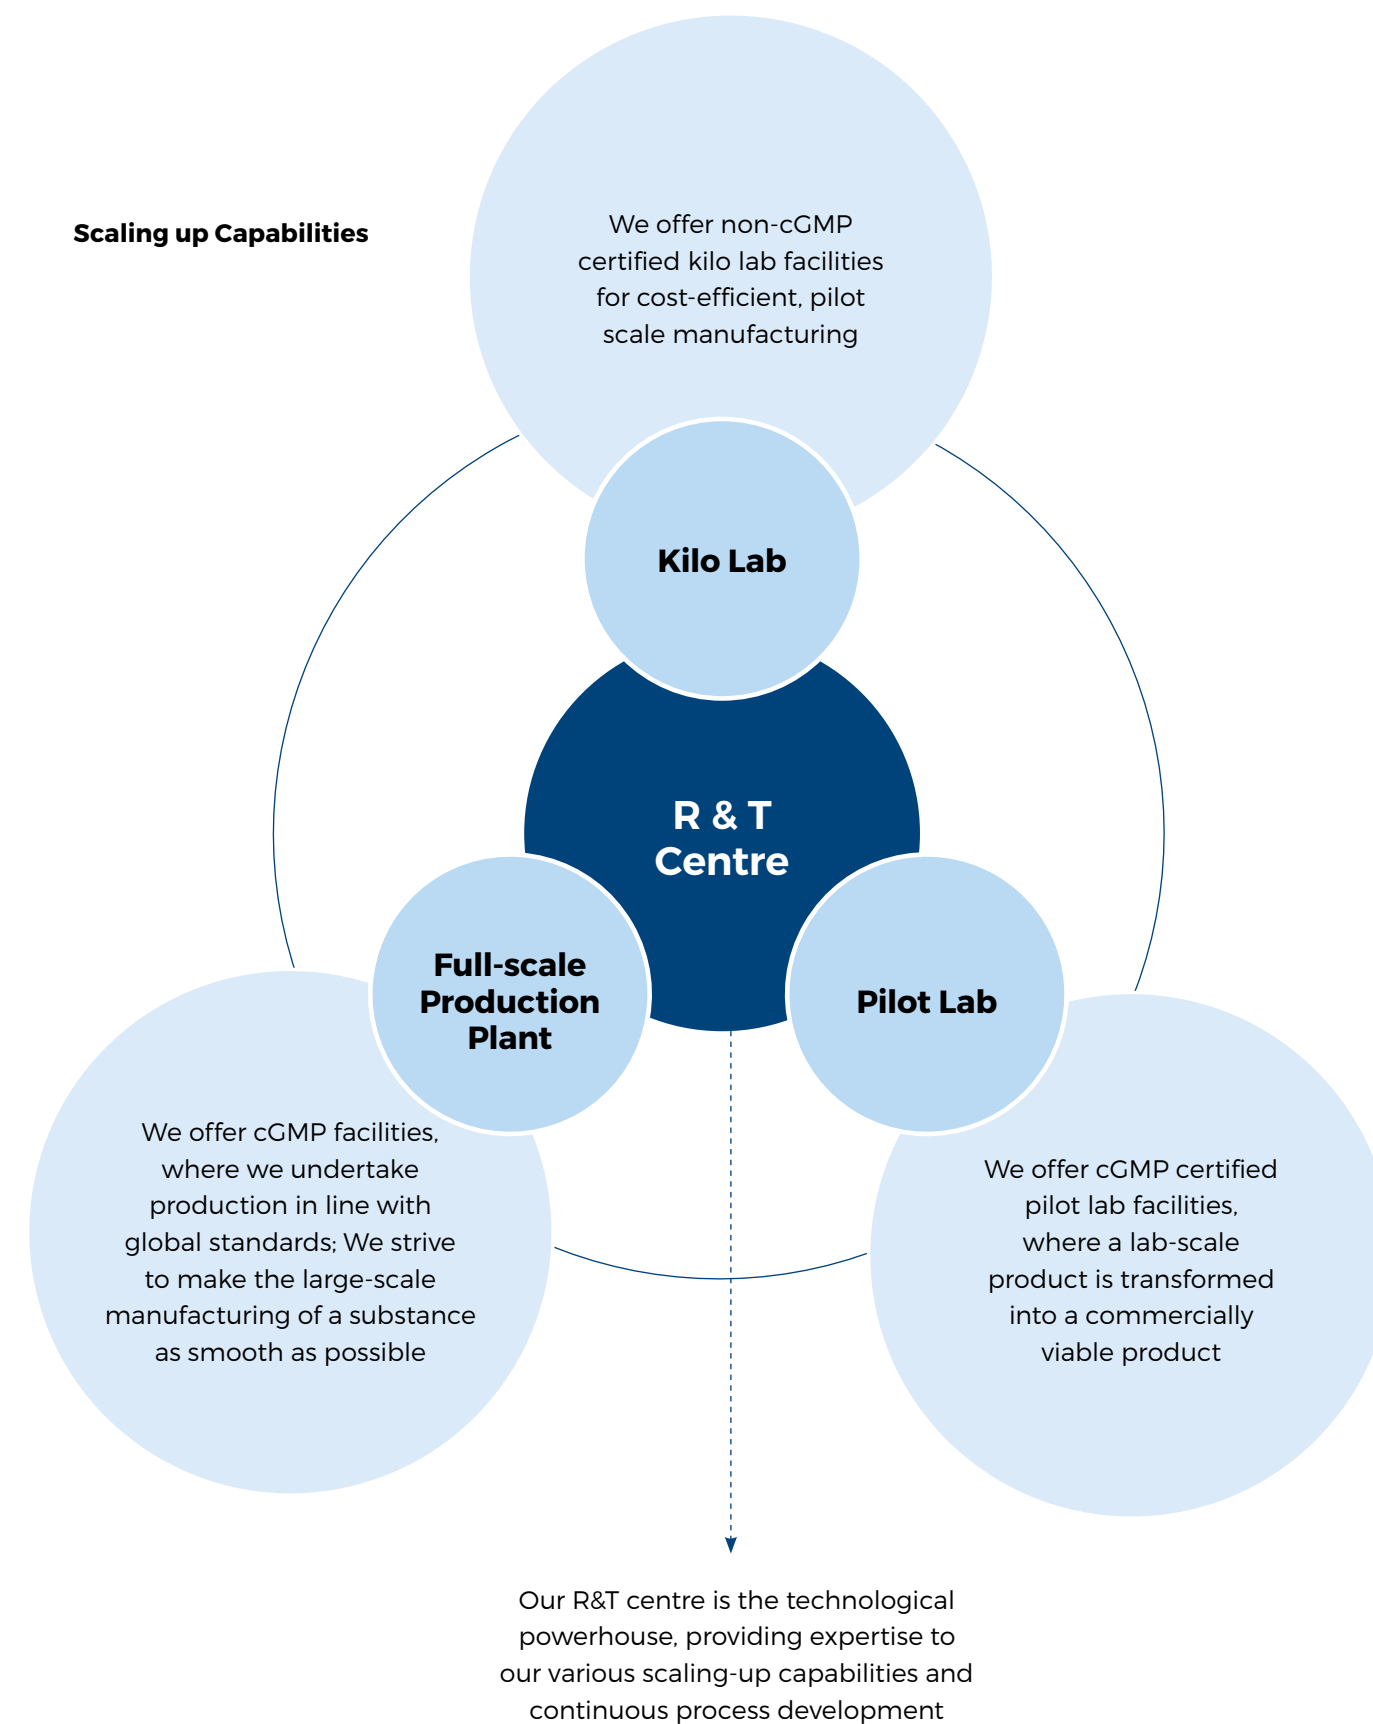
Scaling up Capabilities

We offer non-cGMP certified kilo lab facilities for cost-efficient, pilot scale manufacturing

Kilo Lab

R & T Centre

Full-scale Production Plant

Pilot Lab

We offer cGMP facilities, where we undertake production in line with global standards; We strive to make the large-scale manufacturing of a substance as smooth as possible

We offer cGMP certified pilot lab facilities, where a lab-scale product is transformed into a commercially viable product

Our R&T centre is the technological powerhouse, providing expertise to our various scaling-up capabilities and continuous process development